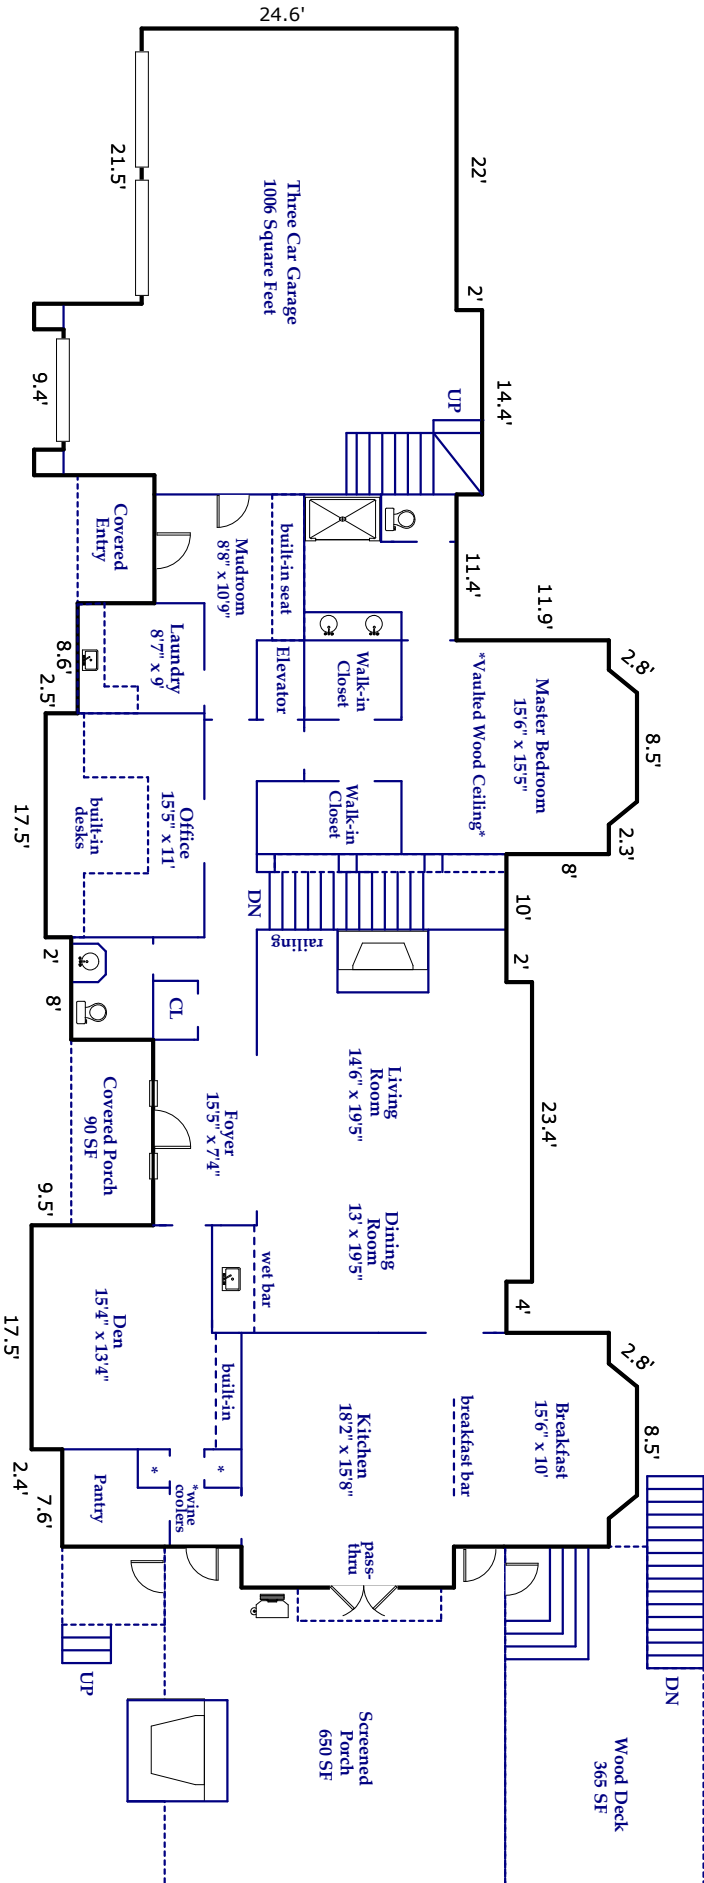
24.6'

21.5'

22'

Three Car Garage
1006 Square Feet

2'

9.4'

14.4'

UP

Covered Entry

Mudroom
8'8" x 10'9"

built-in seat

11.4'

11.9'

Laundry
8'7" x 9'

Walk-in Closet

Elevator

*Vaulted Wood Ceiling*

Master Bedroom
15'6" x 15'5"

2.8'

8.5'

2.3'

8.6'

2.5'

17.5'

Office
15'5" x 11'

built-in desks

Walk-in Closet

8'

DN

10'

railing

2'

2'

8'

CL

Living Room
14'6" x 19'5"

Covered Porch
90 SF

Foyer
15'5" x 7'4"

23.4'

9.5'

Dining Room
13' x 19'5"

wet bar

17.5'

Den
15'4" x 13'4"

4'

built-in

Kitchen
18'2" x 15'8"

breakfast bar

Breakfast
15'6" x 10'

2.8'

8.5'

2.4'

7.6'

Pantry

*wine coolers

*

*

pass-thru

UP

Screened Porch
650 SF

DN

Wood Deck
365 SF